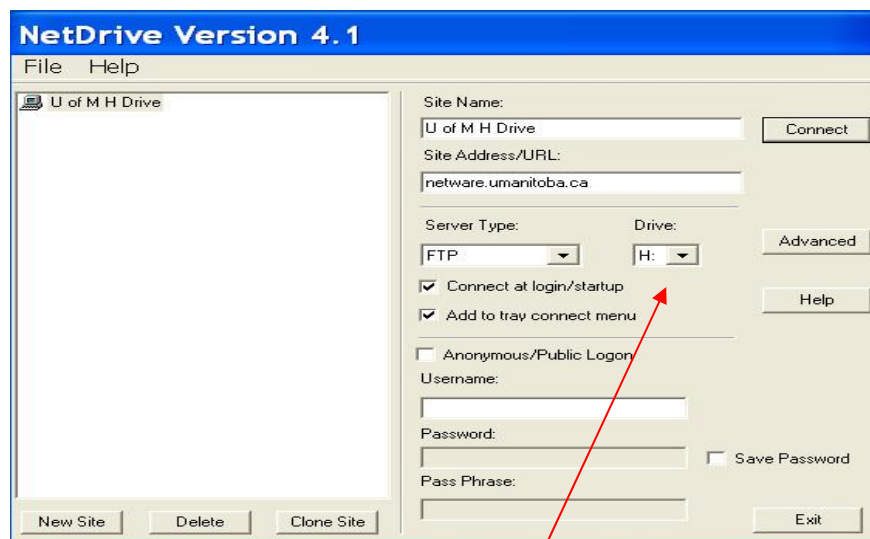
NetDrive Version 4.1

File Help

U of M H Drive

Site Name:

U of M H Drive

Connect

Site Address/URL:

netware.umanitoba.ca

Server Type:

Drive:

FTP

H:

Advanced

Connect at login/startup

Help

Add to tray connect menu

Anonymous/Public Logon

Username:

Password:

Save Password

Pass Phrase:

New Site

Delete

Clone Site

Exit